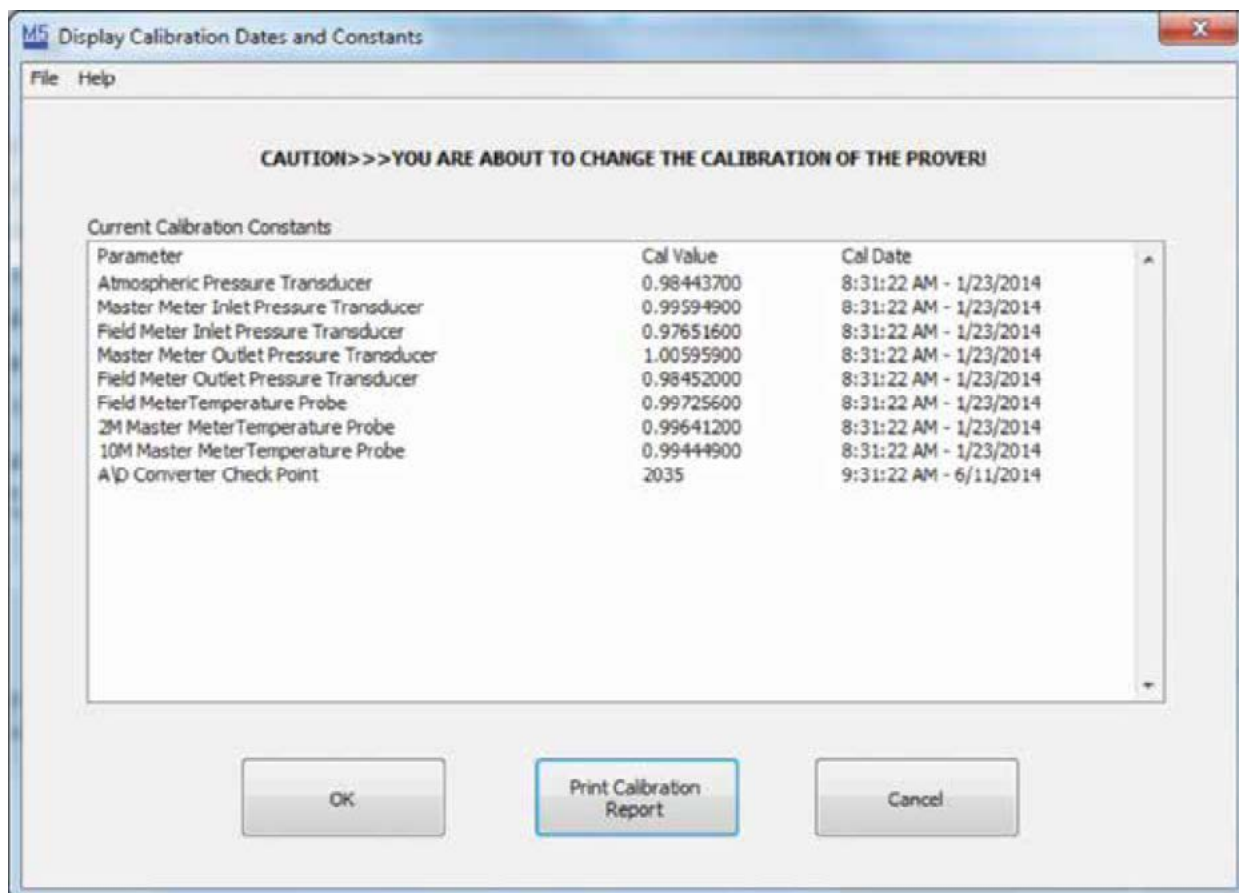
MS Display Calibration Dates and Constants

File Help

CAUTION>>>YOU ARE ABOUT TO CHANGE THE CALIBRATION OF THE PROVER!

Current Calibration Constants

| Parameter | Cal Value | Cal Date |
|---|---|---|
| Atmospheric Pressure Transducer | 0.98443700 | 8:31:22 AM - 1/23/2014 |
| Master Meter Inlet Pressure Transducer | 0.99594900 | 8:31:22 AM - 1/23/2014 |
| Field Meter Inlet Pressure Transducer | 0.97651600 | 8:31:22 AM - 1/23/2014 |
| Master Meter Outlet Pressure Transducer | 1.00595900 | 8:31:22 AM - 1/23/2014 |
| Field Meter Outlet Pressure Transducer | 0.98452000 | 8:31:22 AM - 1/23/2014 |
| Field MeterTemperature Probe | 0.99725600 | 8:31:22 AM - 1/23/2014 |
| 2M Master MeterTemperature Probe | 0.99641200 | 8:31:22 AM - 1/23/2014 |
| 10M Master MeterTemperature Probe | 0.99444900 | 8:31:22 AM - 1/23/2014 |
| A\D Converter Check Point | 2035 | 9:31:22 AM - 6/11/2014 |

OK

Print Calibration Report

Cancel